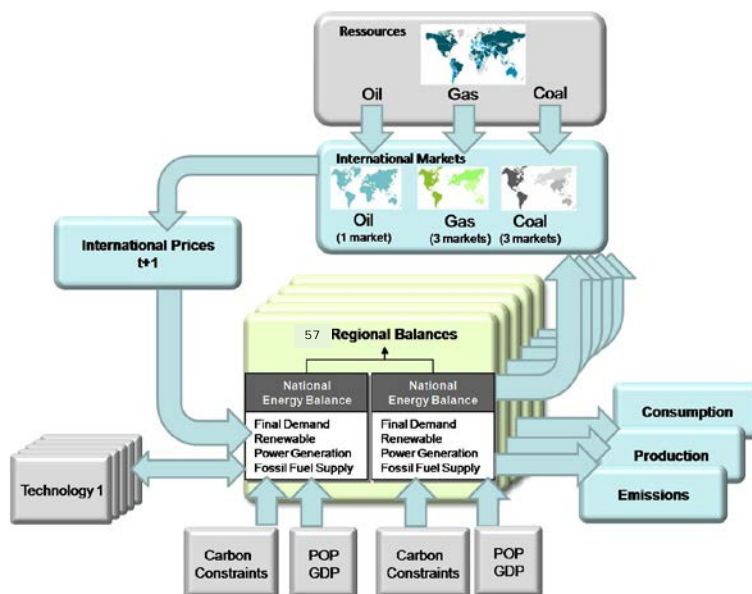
Ressources

Oil
Gas
Coal

International Markets
Oil
(1 market)
Gas
(3 markets)
Coal
(3 markets)

International Prices
t+1

57 Regional Balances

National Energy Balance
Final Demand
Renewable
Power Generation
Fossil Fuel Supply

National Energy Balance
Final Demand
Renewable
Power Generation
Fossil Fuel Supply

Technology 1

Consumption
Production
Emissions

Carbon Constraints
POP GDP
Carbon Constraints
POP GDP